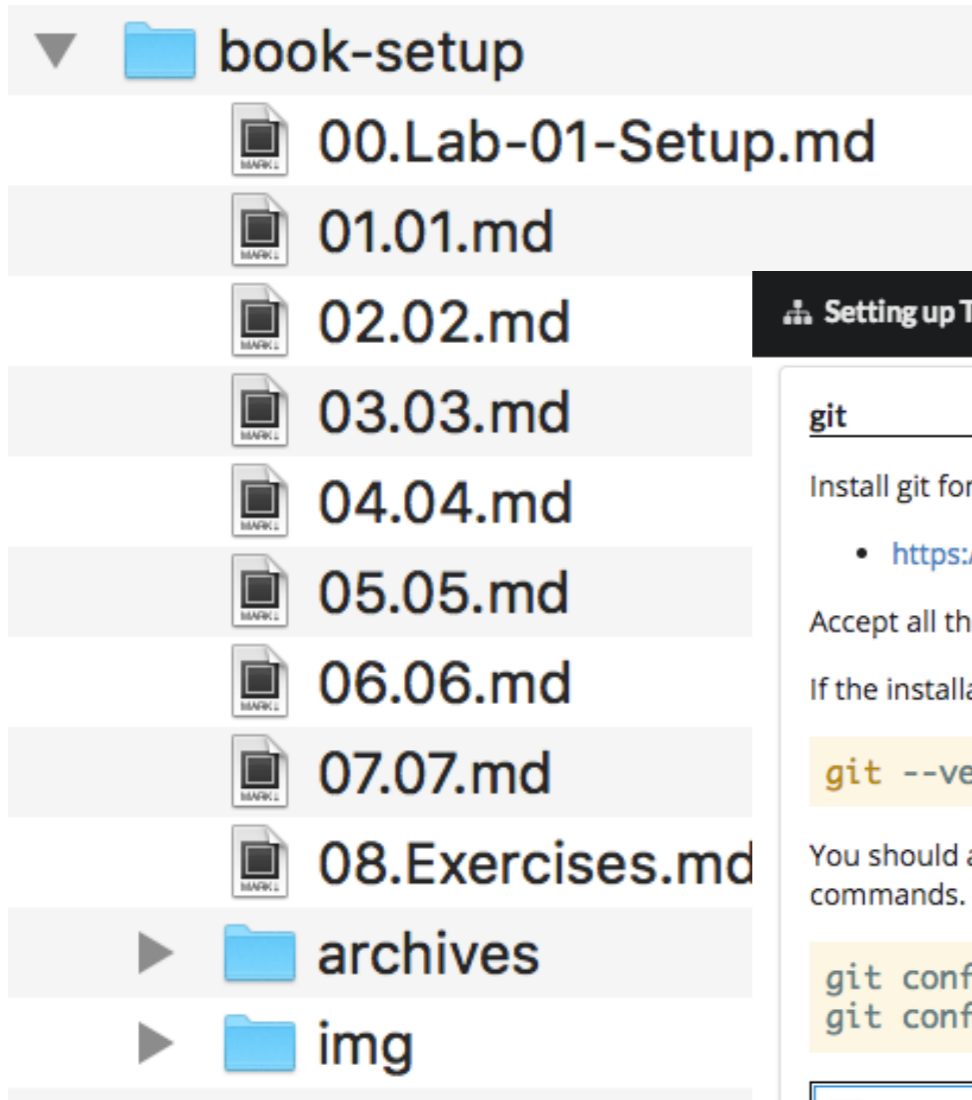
book-setup

00.Lab-01-Setup.md

01.01.md

02.02.md

03.03.md

04.04.md

05.05.md

06.06.md

07.07.md

08.Exercises.md

archives

img

Setting up T

git

Install git for

• https:/

Accept all th

If the installa

git --ve

You should a commands.

git conf
git conf